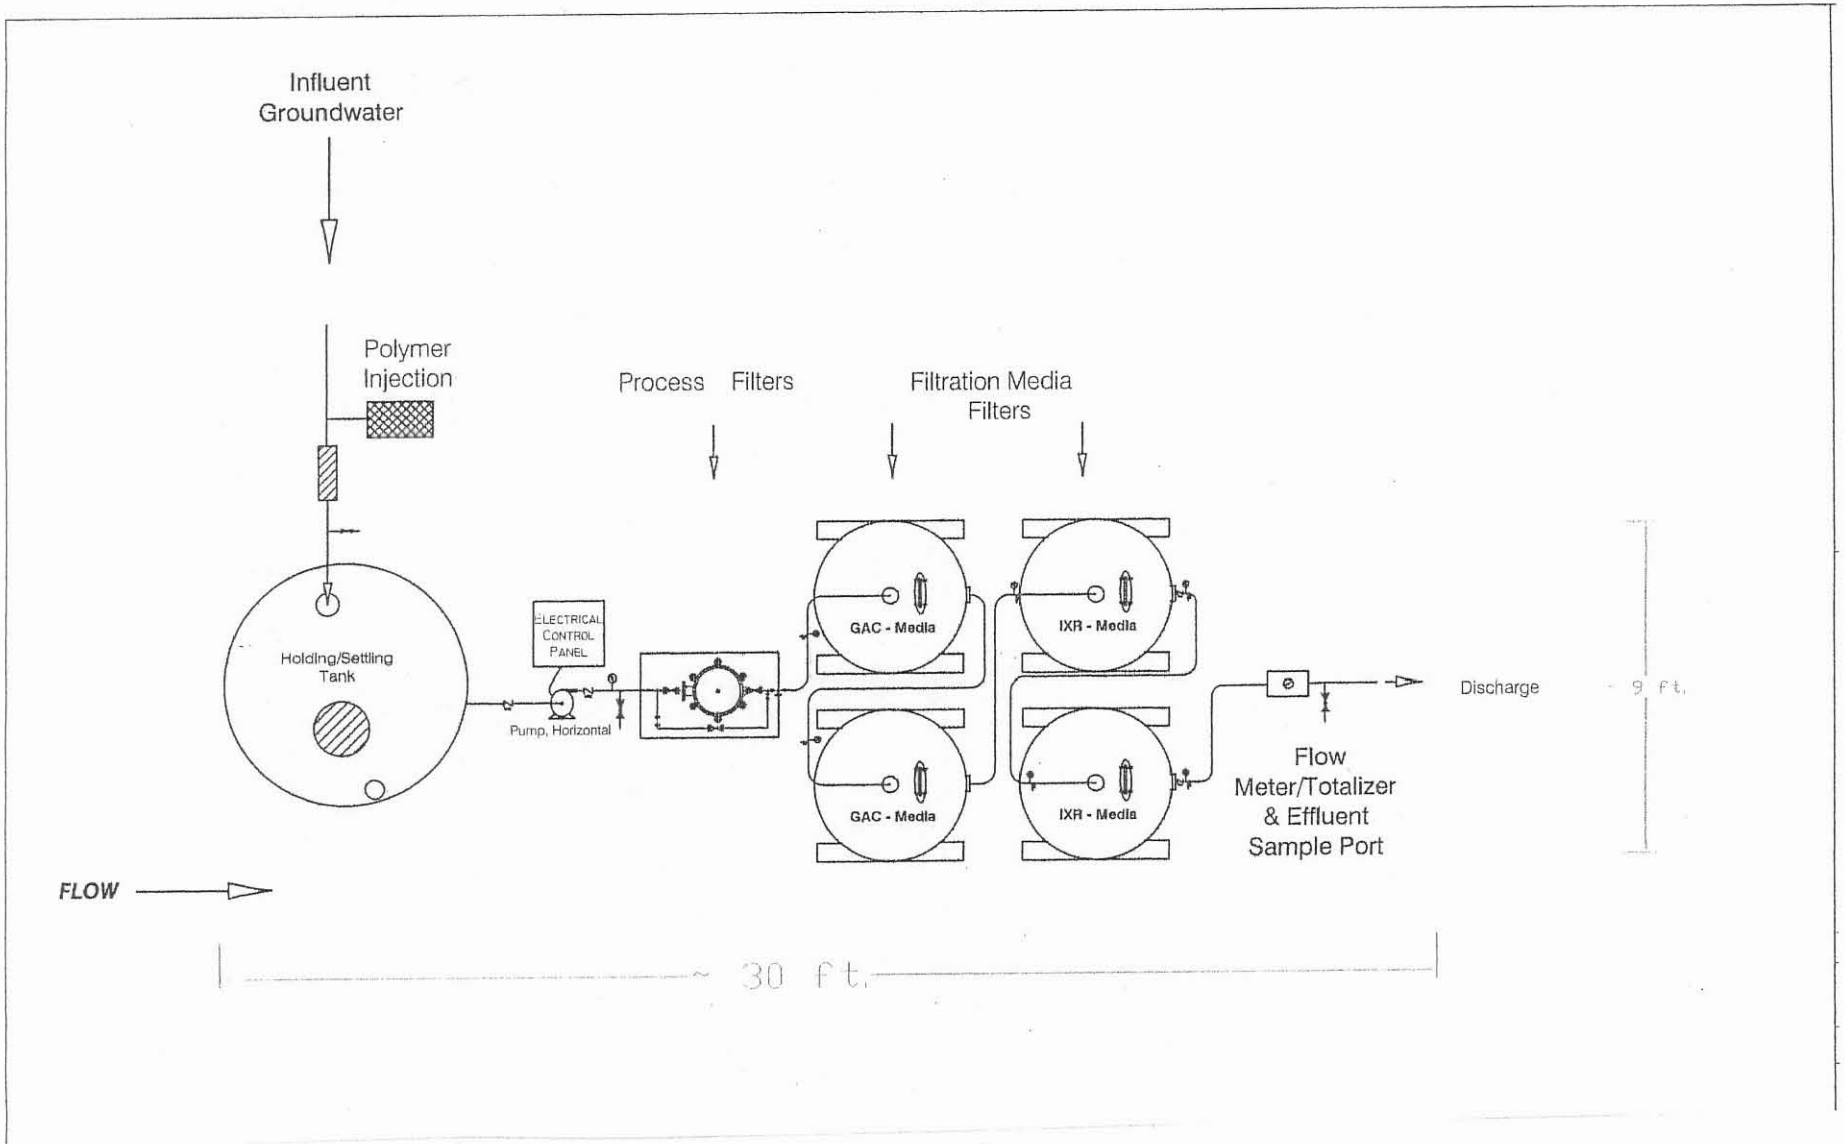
Influent Groundwater

Polymer Injection

Process Filters

Filtration Media Filters

Holding/Settling Tank

ELECTRICAL CONTROL PANEL

Pump, Horizontal

GAC - Media

GAC - Media

IXR - Media

IXR - Media

Discharge

~ 9 ft.

Flow Meter/Totalizer & Effluent Sample Port

FLOW

~ 30 ft.